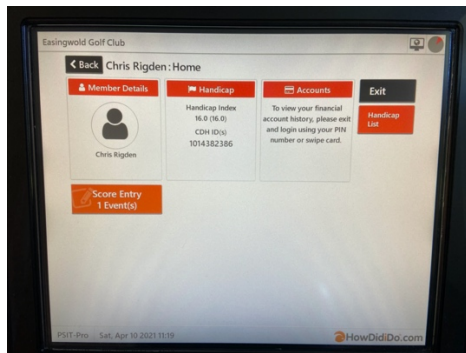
Easingwold Golf Club

Back Chris Rigden : Home

Member Details

Chris Rigden

Handicap

Handicap Index
16.0 (16.0)
CDH ID(s)
1014382386

Accounts

To view your financial account history, please exit and login using your PIN number or swipe card.

Exit

Handicap List

Score Entry
1 Event(s)

PSIT-Pro Sat, Apr 10 2021 11:19

HowDidiDo.com